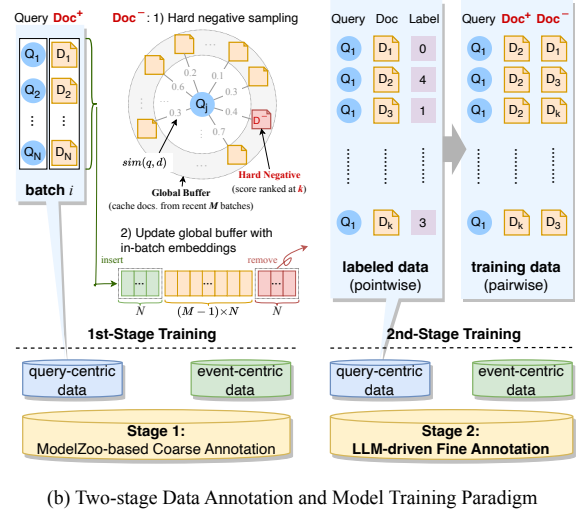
Query $\text{Doc}^+$

$Q_1$ $D_1$

$Q_2$ $D_2$

⋮ ⋮

$Q_N$ $D_N$

batch $i$

$\text{Doc}^-$: 1) Hard negative sampling

0.2 0.1 0.3 0.2 0.4 0.4 0.7 0.5

$Q_i$

$D^-$

$sim(q, d)$

Global Buffer

(cache docs. from recent $M$ batches)

Hard Negative

(score ranked at $k$)

2) Update global buffer with in-batch embeddings

insert

remove

$N$

$(M-1) \times N$

$N$

1st-Stage Training

Query Doc Label

$Q_1$ $D_1$ 0

$Q_1$ $D_2$ 4

$Q_1$ $D_3$ 1

$Q_1$ $D_k$ 3

labeled data (pointwise)

Query $\text{Doc}^+$ $\text{Doc}^-$

$Q_1$ $D_2$ $D_1$

$Q_1$ $D_2$ $D_3$

$Q_1$ $D_2$ $D_k$

$Q_1$ $D_k$ $D_3$

training data (pairwise)

2nd-Stage Training

query-centric data

event-centric data

Stage 1: ModelZoo-based Coarse Annotation

query-centric data

event-centric data

Stage 2: LLM-driven Fine Annotation

(b) Two-stage Data Annotation and Model Training Paradigm